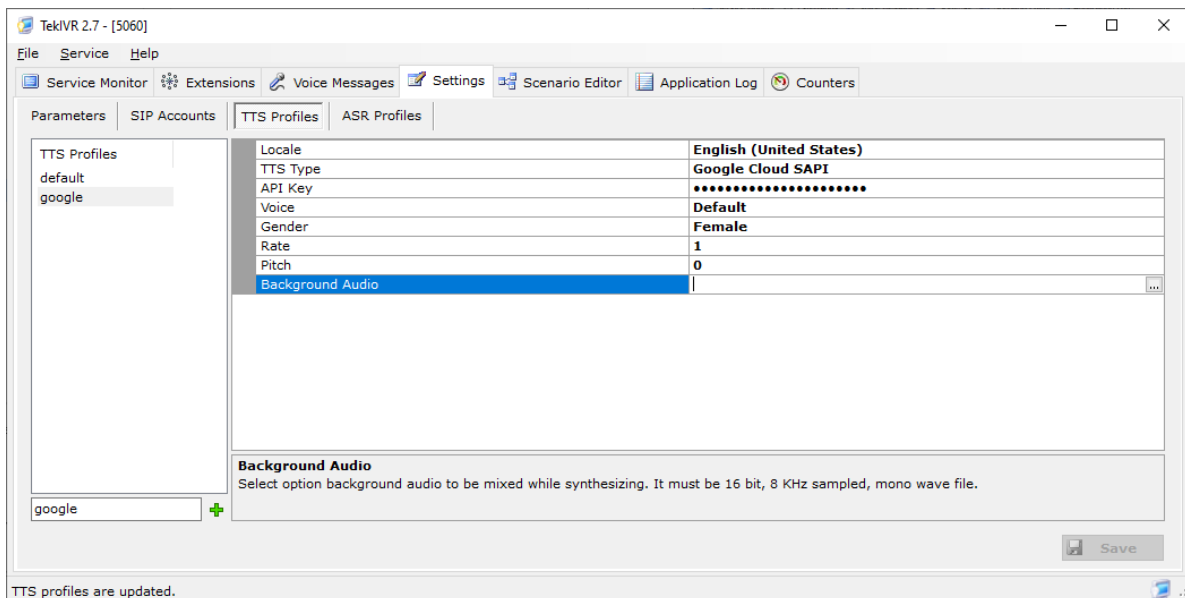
TekIVR 2.7 - [5060]

File Service Help

Service Monitor Extensions Voice Messages Settings Scenario Editor Application Log Counters

Parameters SIP Accounts TTS Profiles ASR Profiles

TTS Profiles
default
google

| | |
|---|---|
| Locale | English (United States) |
| TTS Type | Google Cloud SAPI |
| API Key | •••••••••••••••••••••• |
| Voice | Default |
| Gender | Female |
| Rate | 1 |
| Pitch | 0 |
| Background Audio | ... |

Background Audio
Select option background audio to be mixed while synthesizing. It must be 16 bit, 8 KHz sampled, mono wave file.

google

Save

TTS profiles are updated.